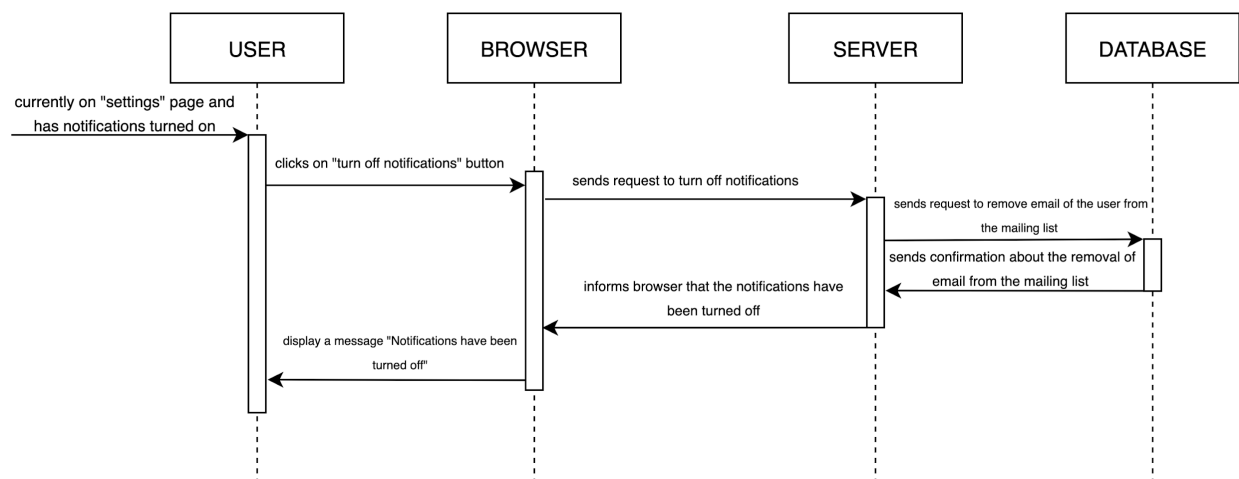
USER

BROWSER

SERVER

DATABASE

currently on "settings" page and has notifications turned on

clicks on "turn off notifications" button

sends request to turn off notifications

sends request to remove email of the user from the mailing list

sends confirmation about the removal of email from the mailing list

informs browser that the notifications have been turned off

display a message "Notifications have been turned off"